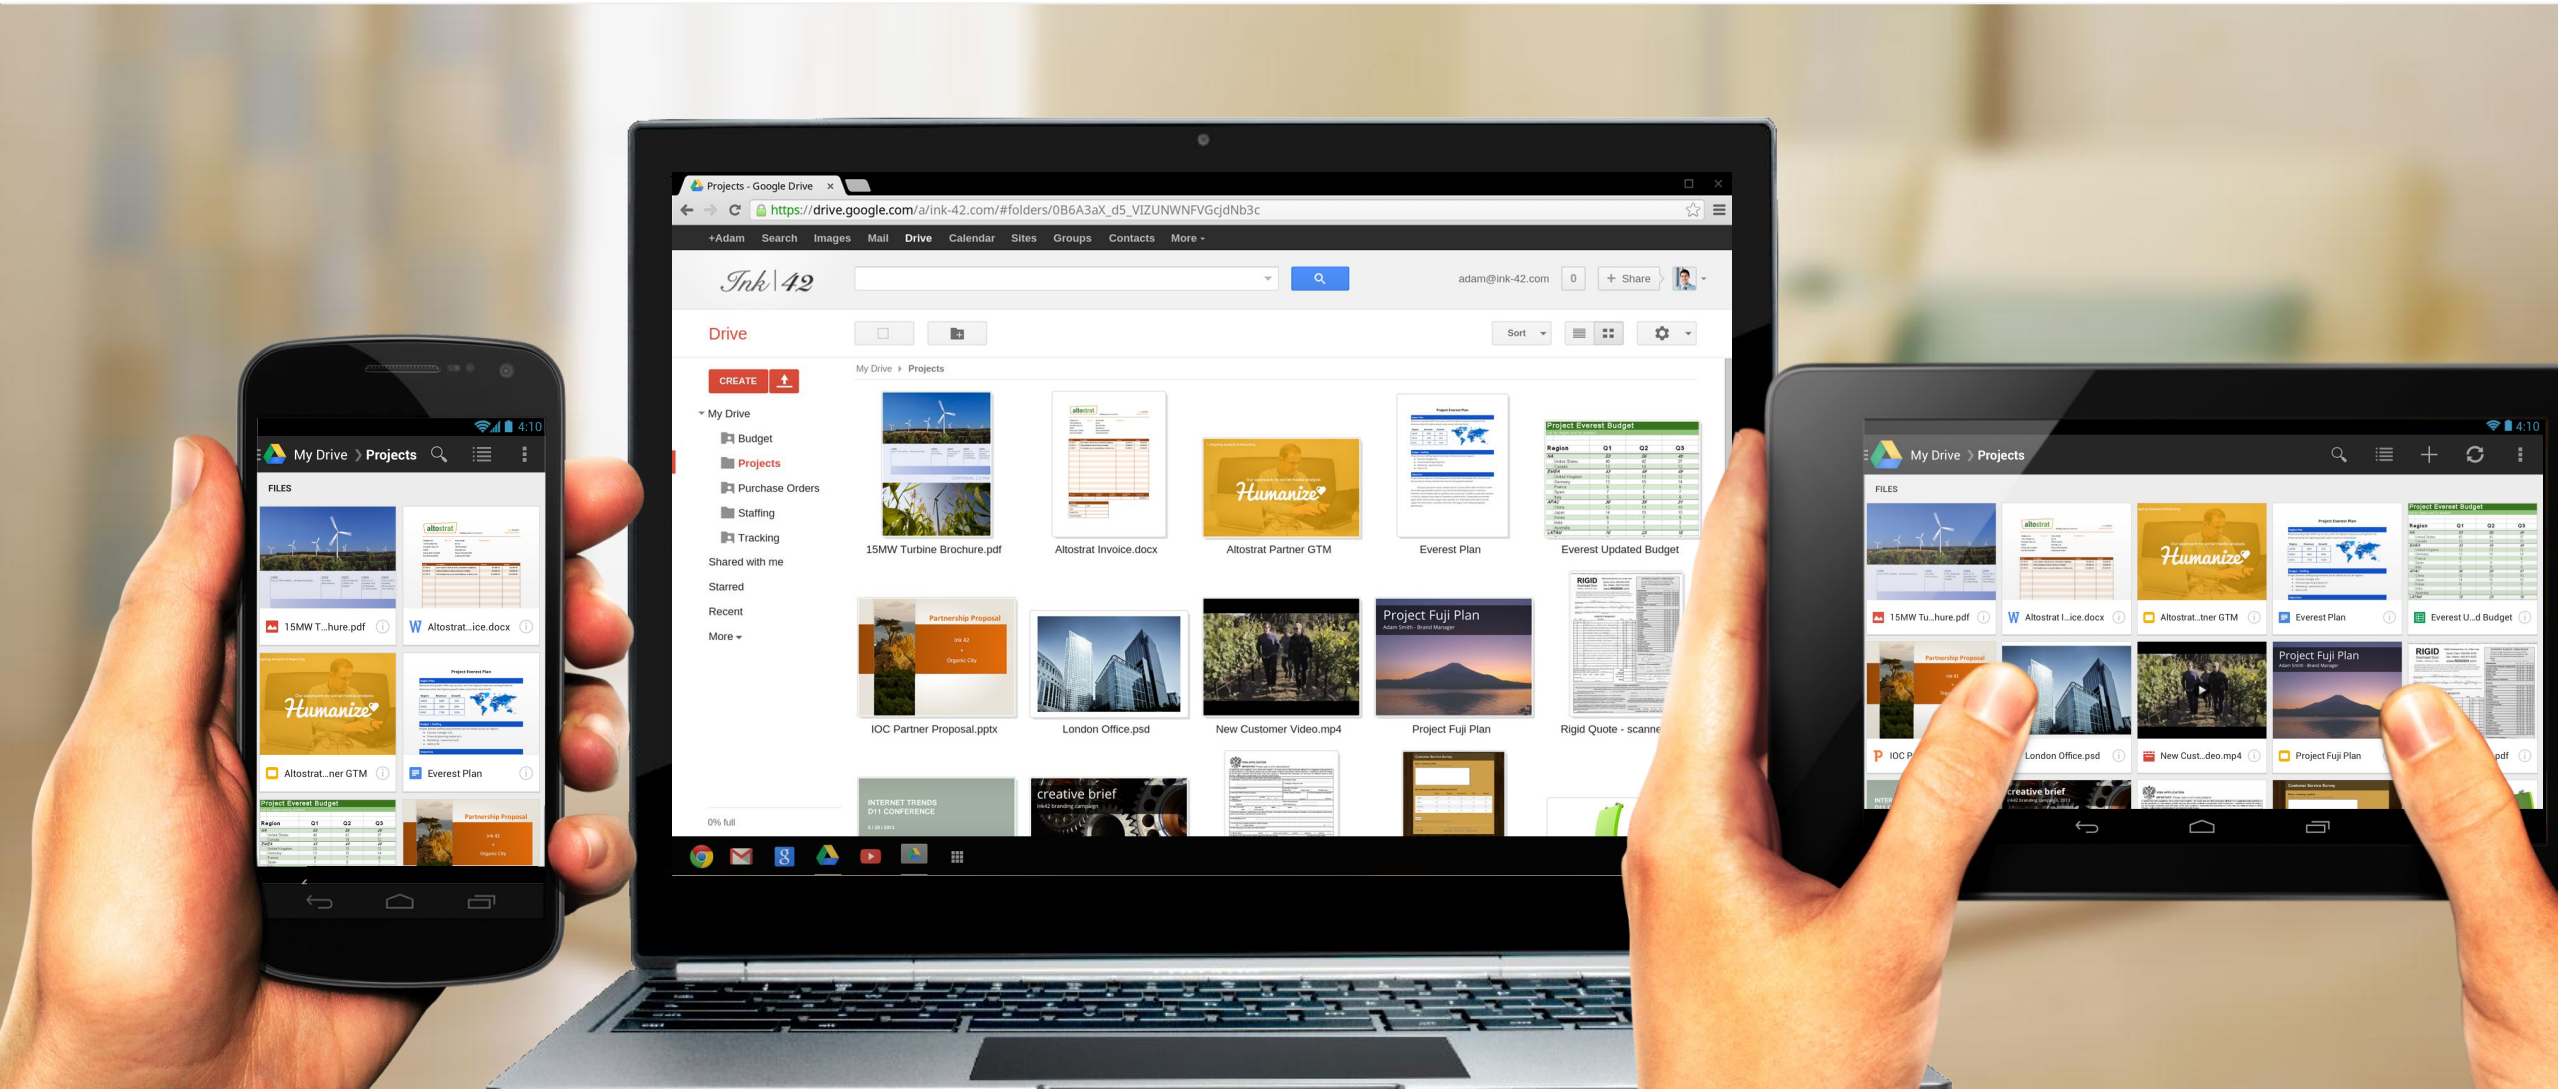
4:10

My Drive › Projects

FILES

15MW T...hure.pdf

Altostrat...ice.docx

Altostrat...ner GTM

Everest Plan

Project Everest Budget

Partnership Proposal

Projects - Google Drive ×

https://drive.google.com/a/ink-42.com/#folders/0B6A3aX_d5_VIZUNWNFVGcjdNb3c

+Adam Search Images Mail Drive Calendar Sites Groups Contacts More ▾

Ink|42

adam@ink-42.com 0 + Share

Drive

Sort

CREATE

My Drive › Projects

My Drive

Budget

Projects

Purchase Orders

Staffing

Tracking

Shared with me

Starred

Recent

More ▾

0% full

15MW Turbine Brochure.pdf

Altostrat Invoice.docx

Altostrat Partner GTM

Everest Plan

Everest Updated Budget

IOC Partner Proposal.pptx

London Office.psd

New Customer Video.mp4

Project Fuji Plan

Rigid Quote - scanne

INTERNET TRENDS D11 CONFERENCE

creative brief

4:10

My Drive › Projects

FILES

15MW Tu...hure.pdf

Altostrat I...ice.docx

Altostrat...tner GTM

Everest Plan

Everest U...d Budget

IOC P

London Office.psd

New Cust...deo.mp4

Project Fuji Plan

pdf

creative brief